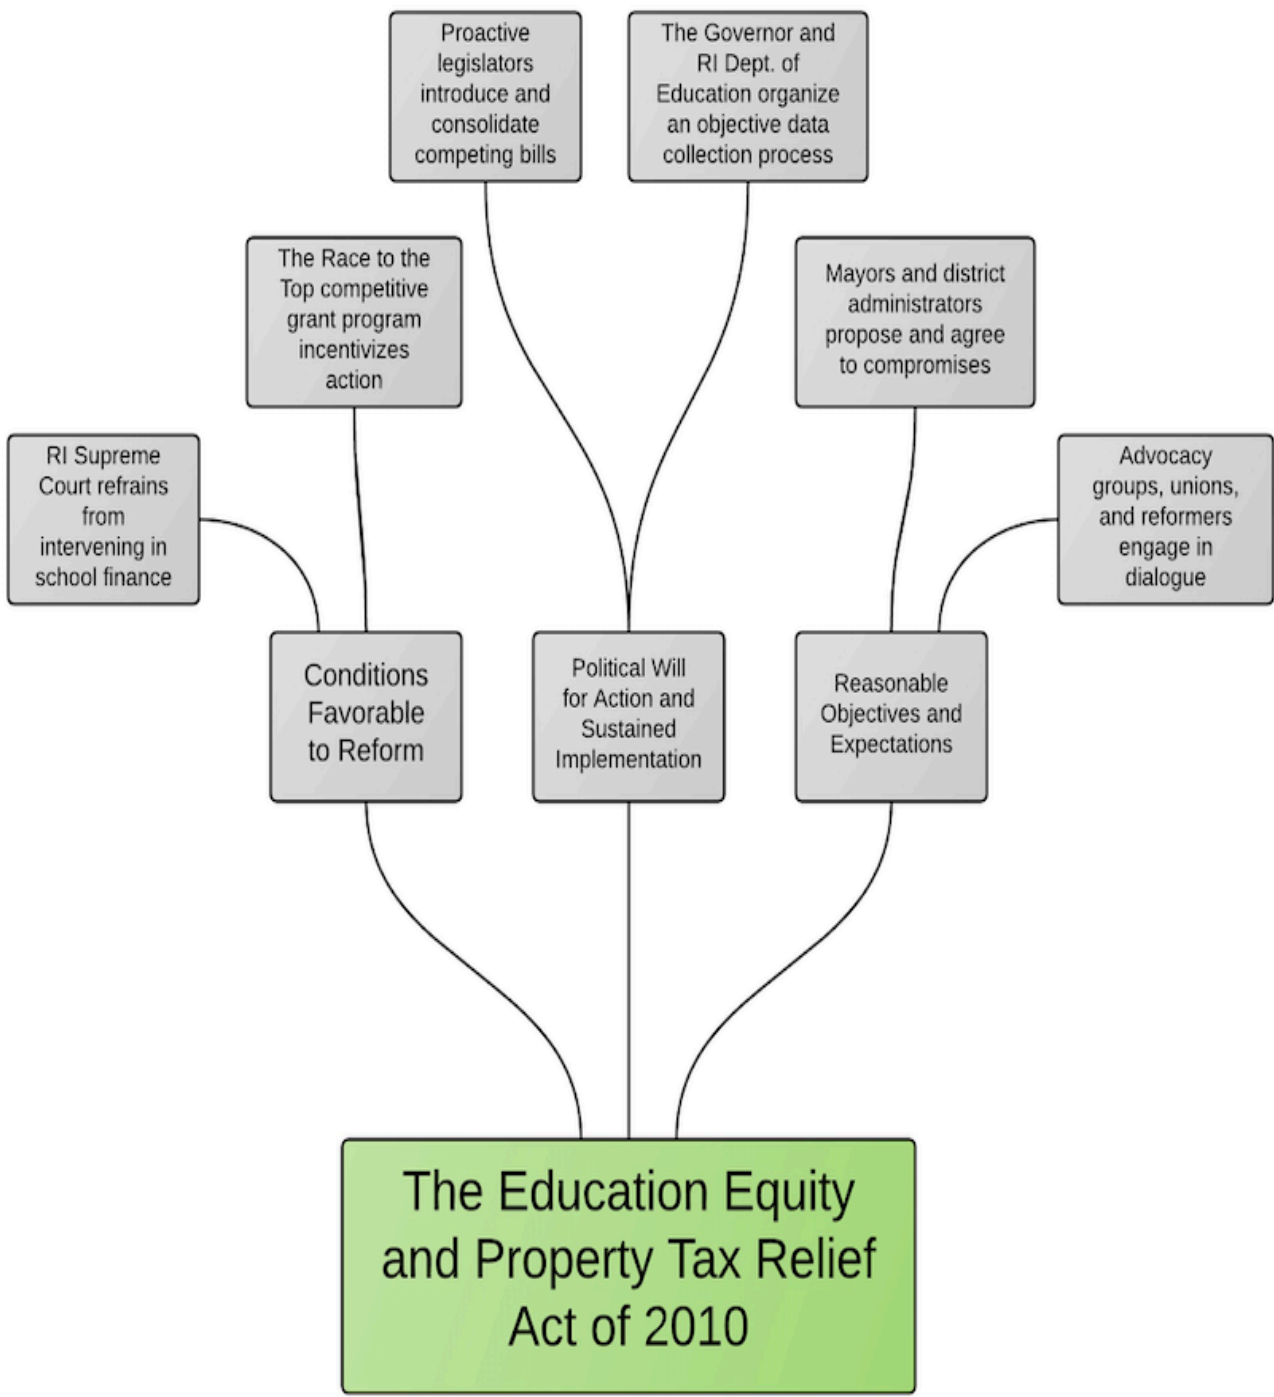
Proactive legislators introduce and consolidate competing bills

The Governor and RI Dept. of Education organize an objective data collection process

The Race to the Top competitive grant program incentivizes action

Mayors and district administrators propose and agree to compromises

RI Supreme Court refrains from intervening in school finance

Advocacy groups, unions, and reformers engage in dialogue

Conditions Favorable to Reform

Political Will for Action and Sustained Implementation

Reasonable Objectives and Expectations

The Education Equity and Property Tax Relief Act of 2010